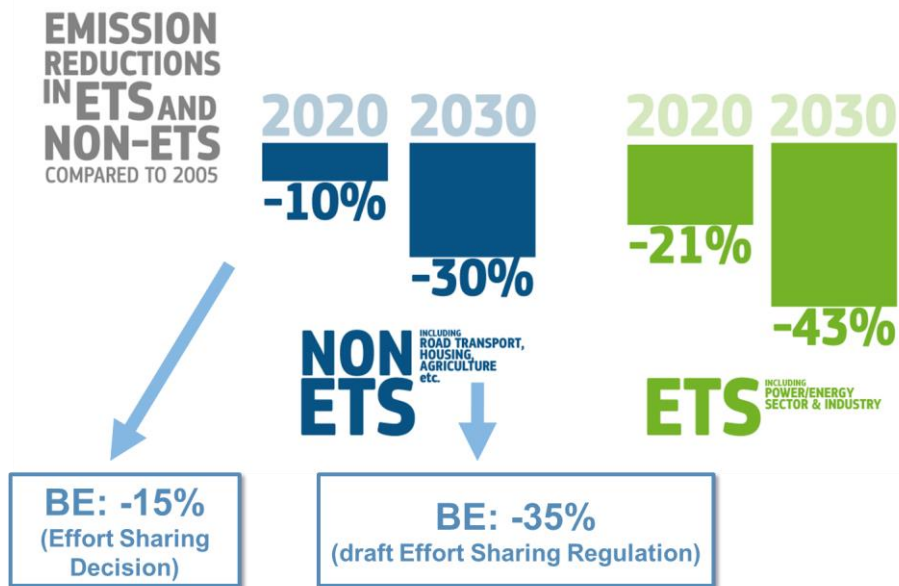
EMISSION REDUCTIONS IN ETS AND NON-ETS
COMPARED TO 2005

2020 2030
-10%
-30%

2020 2030
-21%
-43%

NON ETS
INCLUDING ROAD TRANSPORT, HOUSING, AGRICULTURE etc.

ETS
INCLUDING POWER/ENERGY SECTOR & INDUSTRY

BE: -15%
(Effort Sharing Decision)

BE: -35%
(draft Effort Sharing Regulation)